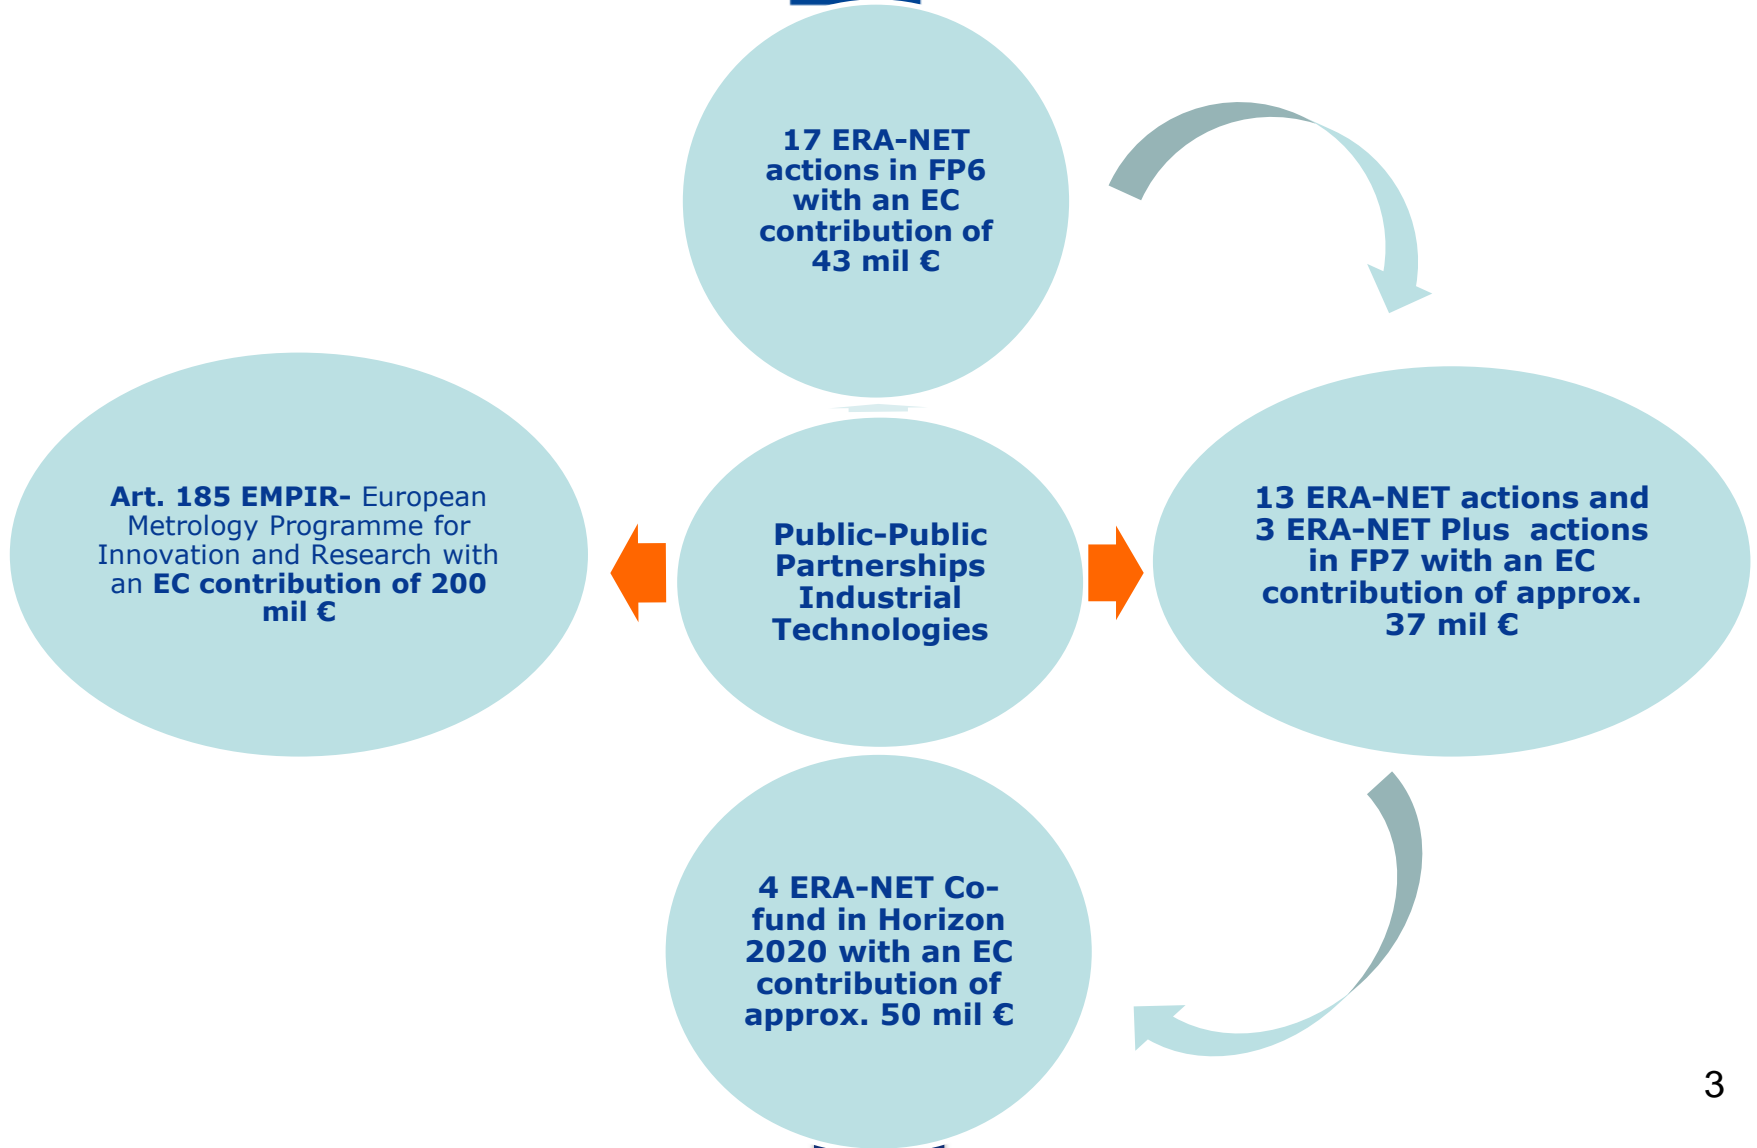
17 ERA-NET actions in FP6 with an EC contribution of 43 mil €

Art. 185 EMPIR- European Metrology Programme for Innovation and Research with an EC contribution of 200 mil €

Public-Public Partnerships Industrial Technologies

13 ERA-NET actions and 3 ERA-NET Plus actions in FP7 with an EC contribution of approx. 37 mil €

4 ERA-NET Co-fund in Horizon 2020 with an EC contribution of approx. 50 mil €

3